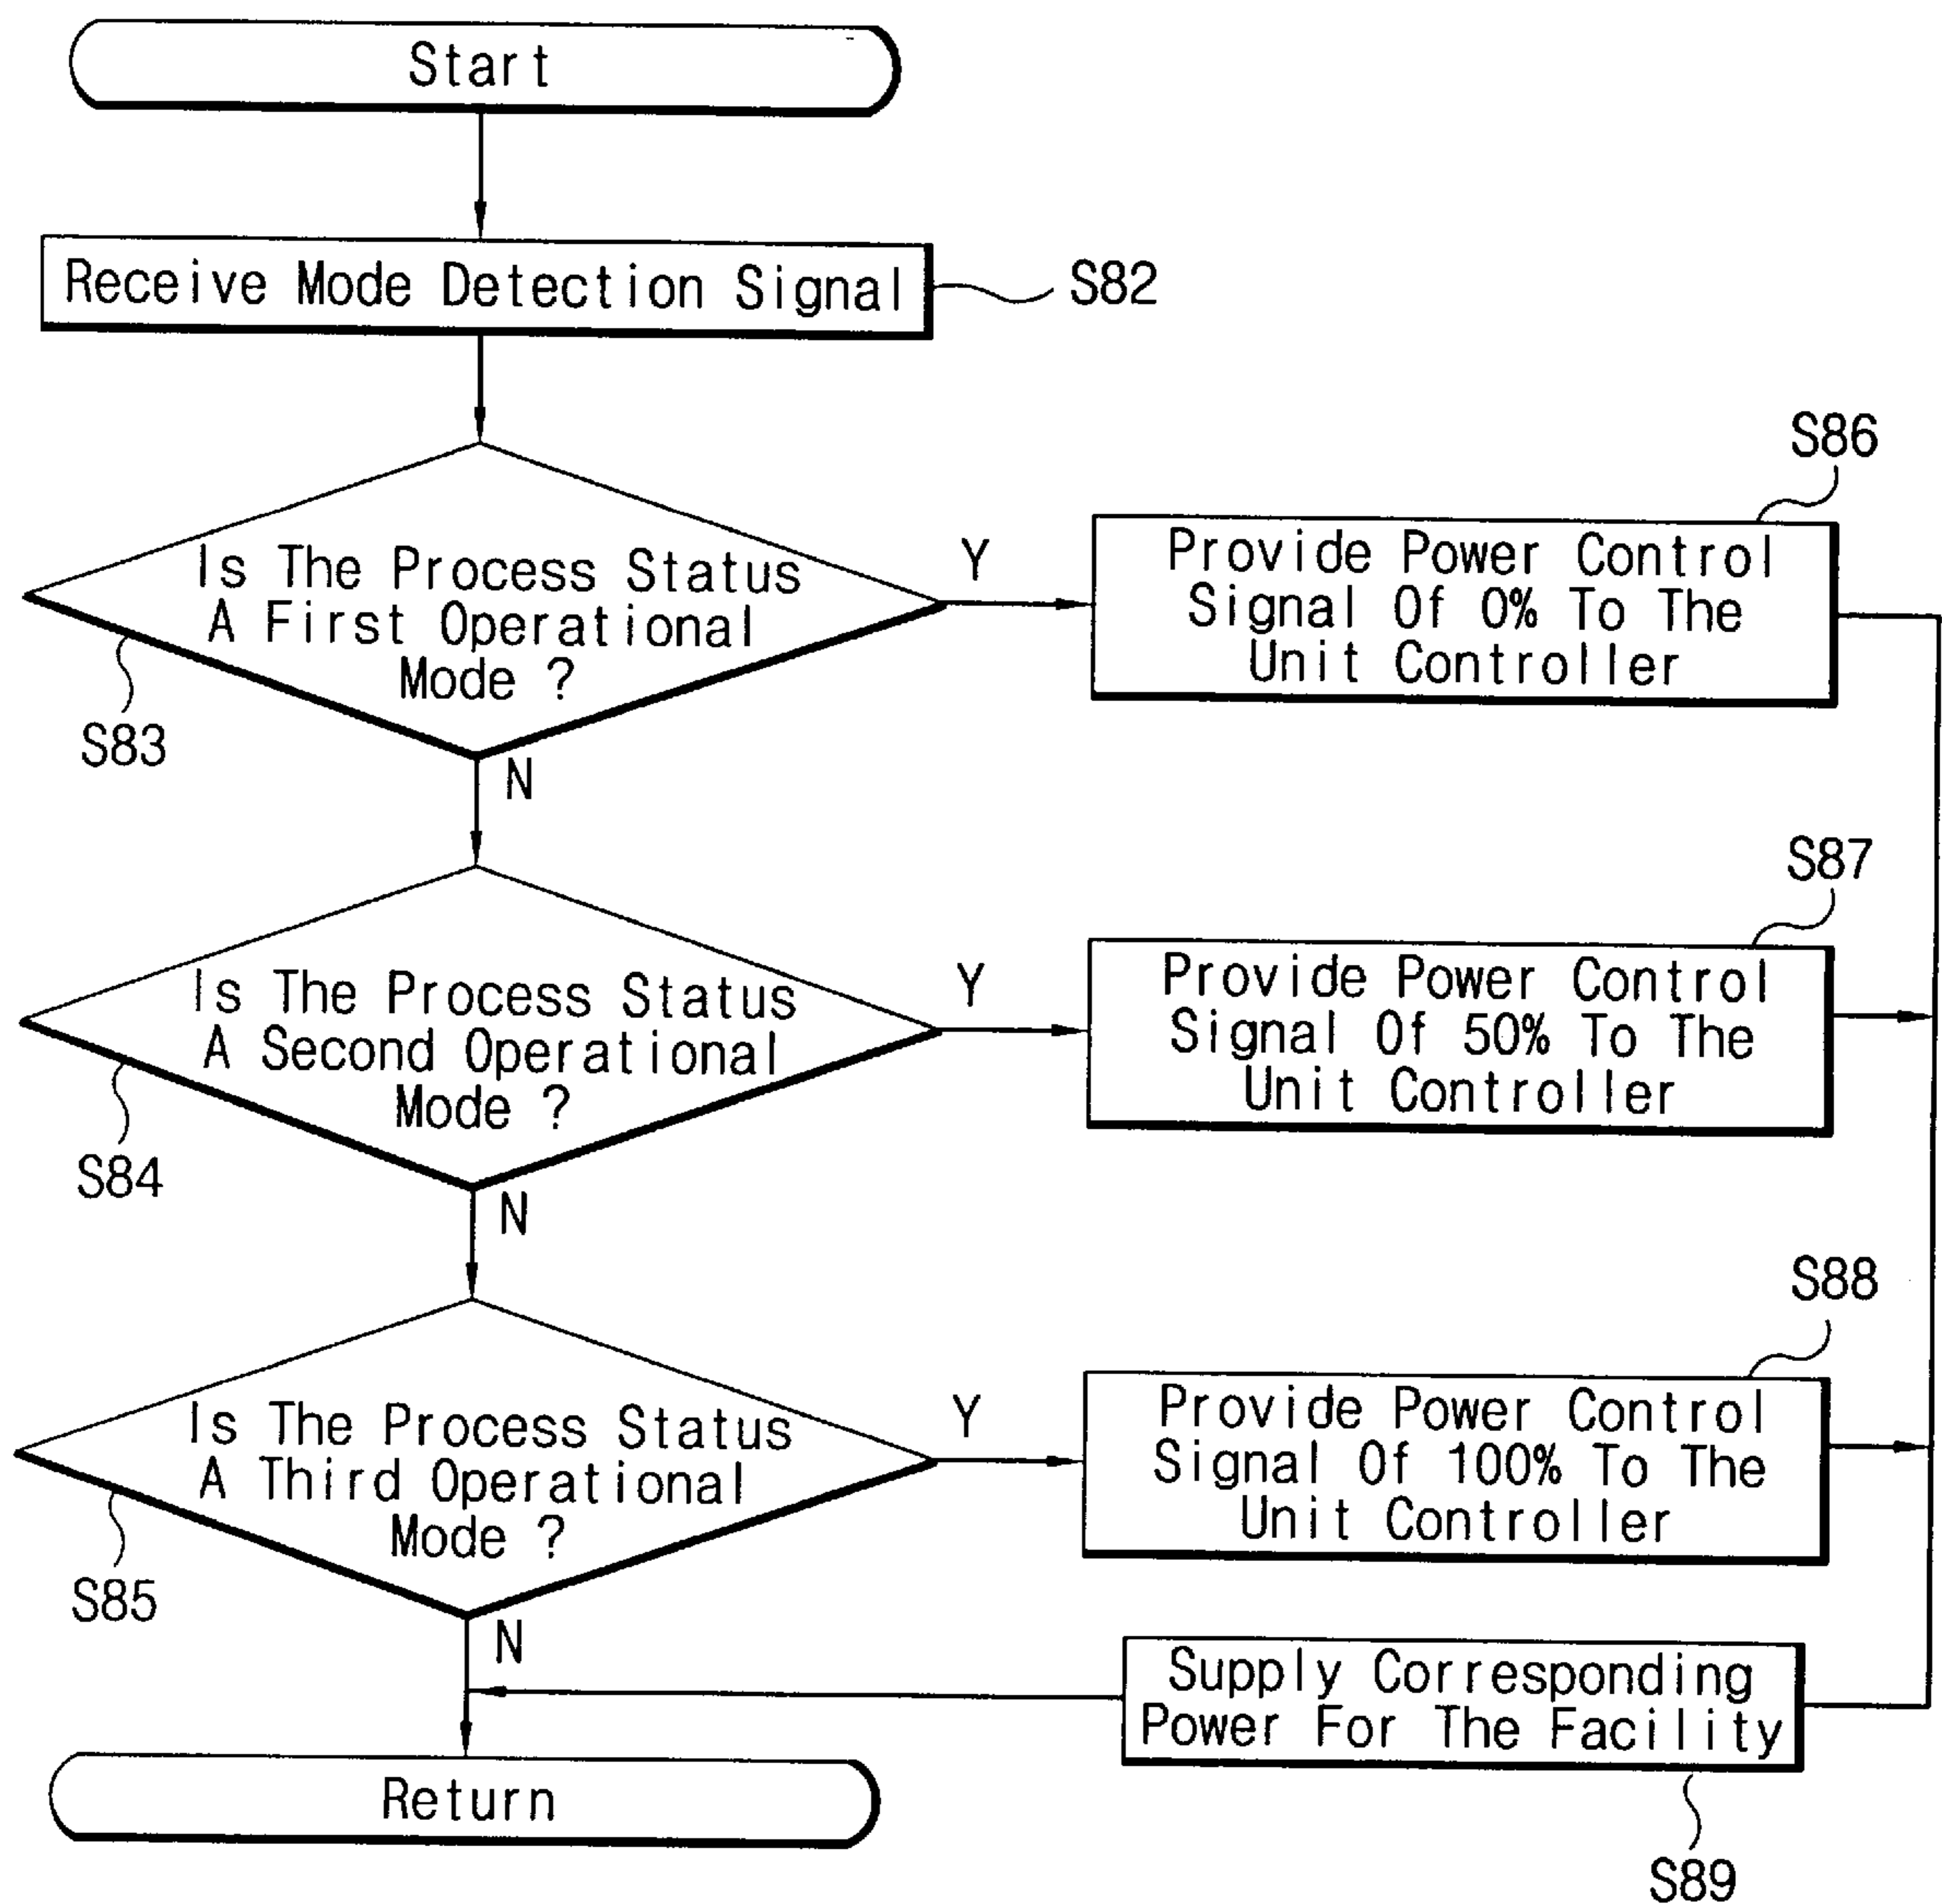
Start

Receive Mode Detection Signal

S82

Is The Process Status A First Operational Mode ?

S83

Y

Provide Power Control Signal Of 0% To The Unit Controller

S86

N

Is The Process Status A Second Operational Mode ?

S84

Y

Provide Power Control Signal Of 50% To The Unit Controller

S87

N

Is The Process Status A Third Operational Mode ?

S85

Y

Provide Power Control Signal Of 100% To The Unit Controller

S88

N

Supply Corresponding Power For The Facility

S89

Return